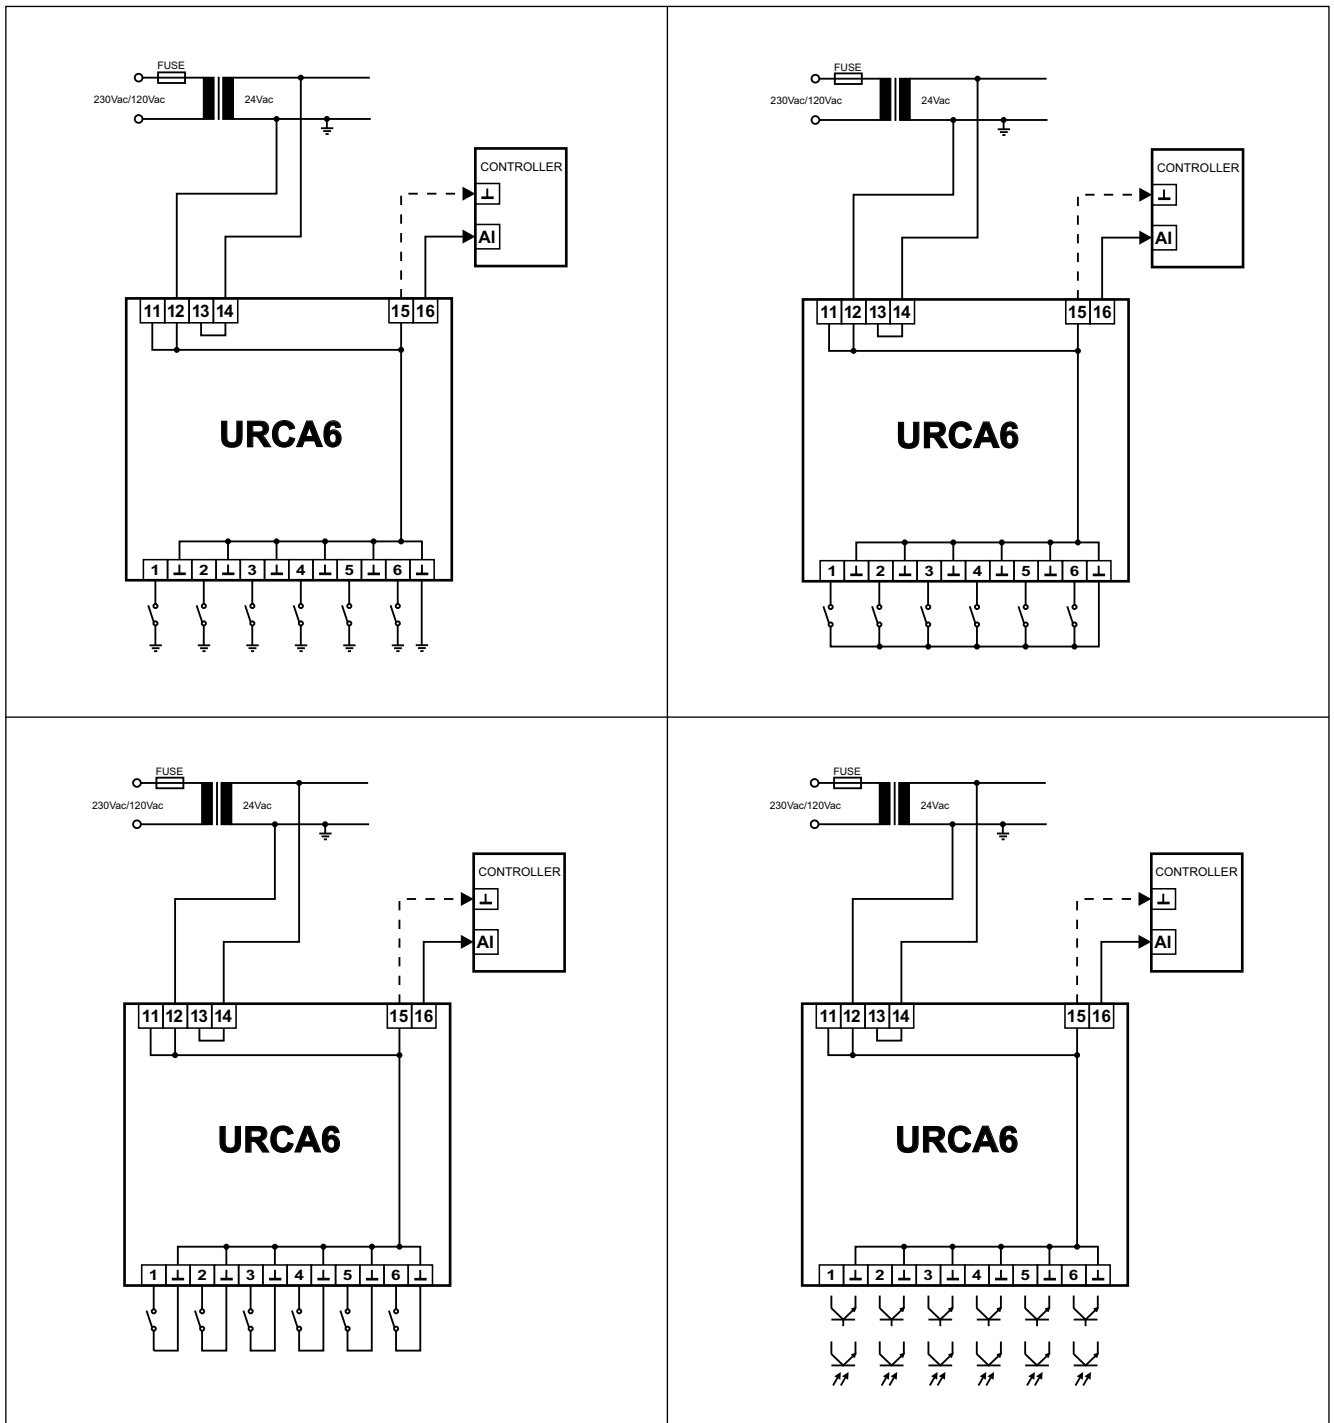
FUSE
230Vac/120Vac
24Vac
CONTROLLER
⊥
AI
11 12 13 14
15 16
URCA6
1 ⊥ 2 ⊥ 3 ⊥ 4 ⊥ 5 ⊥ 6 ⊥

FUSE
230Vac/120Vac
24Vac
CONTROLLER
⊥
AI
11 12 13 14
15 16
URCA6
1 ⊥ 2 ⊥ 3 ⊥ 4 ⊥ 5 ⊥ 6 ⊥

FUSE
230Vac/120Vac
24Vac
CONTROLLER
⊥
AI
11 12 13 14
15 16
URCA6
1 ⊥ 2 ⊥ 3 ⊥ 4 ⊥ 5 ⊥ 6 ⊥

FUSE
230Vac/120Vac
24Vac
CONTROLLER
⊥
AI
11 12 13 14
15 16
URCA6
1 ⊥ 2 ⊥ 3 ⊥ 4 ⊥ 5 ⊥ 6 ⊥